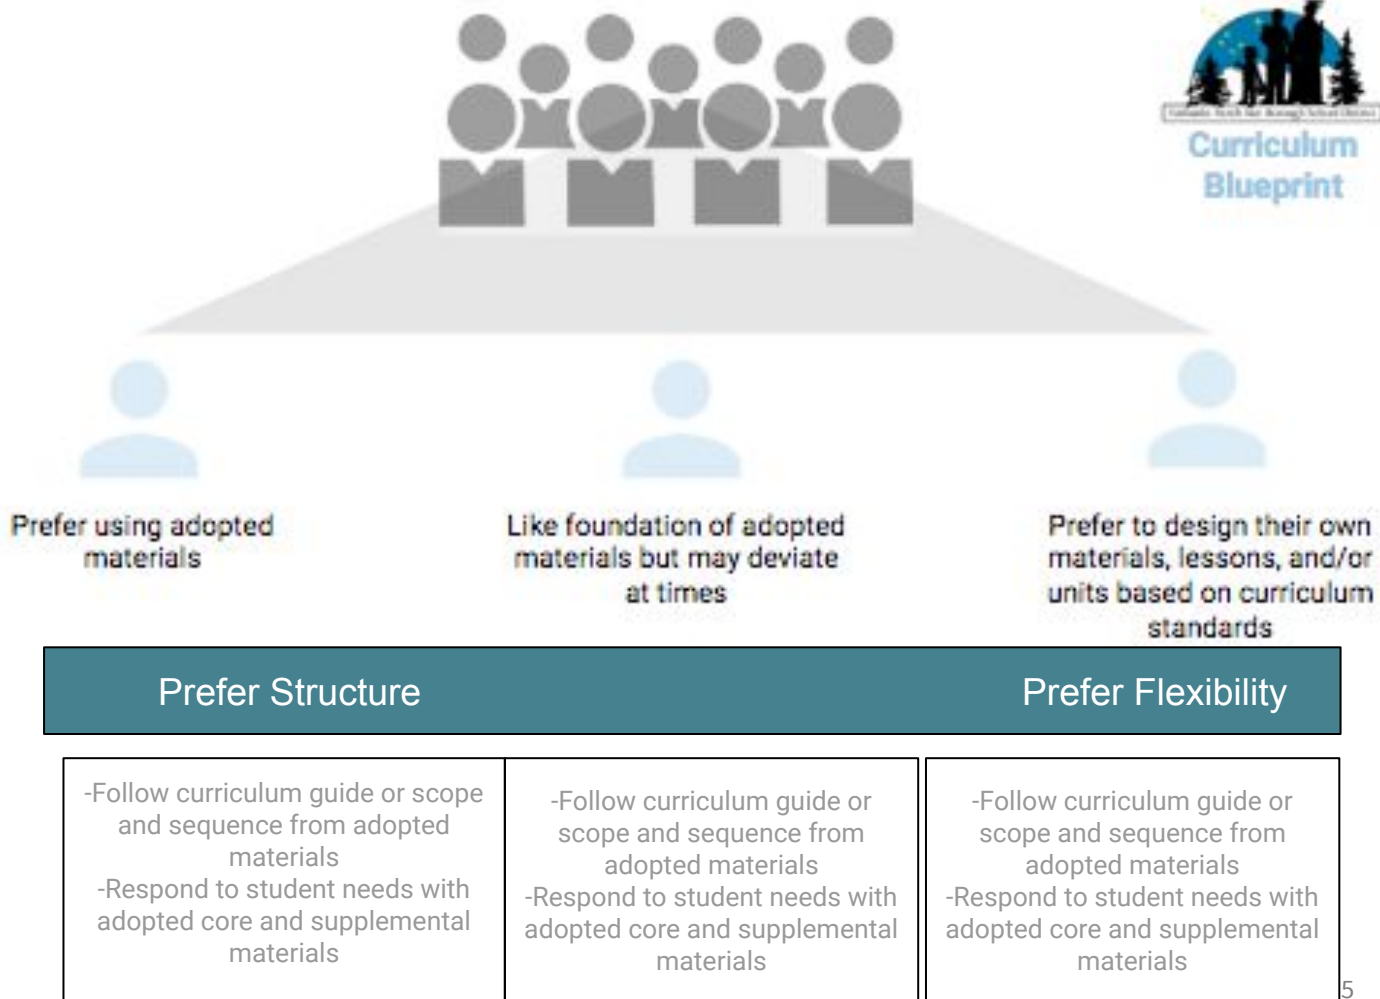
Fairbanks North Star Borough School District

Curriculum Blueprint

Prefer using adopted materials

Like foundation of adopted materials but may deviate at times

Prefer to design their own materials, lessons, and/or units based on curriculum standards

Prefer Structure

Prefer Flexibility

| -Follow curriculum guide or scope and sequence from adopted materials -Respond to student needs with adopted core and supplemental materials | -Follow curriculum guide or scope and sequence from adopted materials -Respond to student needs with adopted core and supplemental materials | -Follow curriculum guide or scope and sequence from adopted materials -Respond to student needs with adopted core and supplemental materials |
|---|---|---|

5